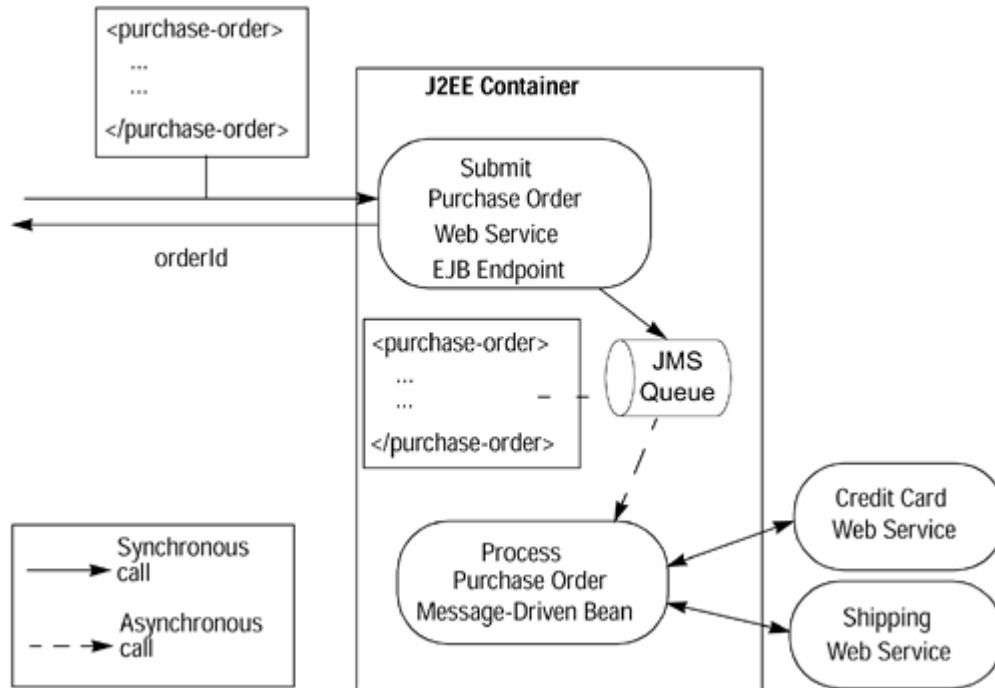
<purchase-order>
...
...
</purchase-order>

J2EE Container

Submit Purchase Order Web Service EJB Endpoint

orderId

<purchase-order>
...
...
</purchase-order>

JMS Queue

Process Purchase Order Message-Driven Bean

Credit Card Web Service

Shipping Web Service

Synchronous call

Asynchronous call